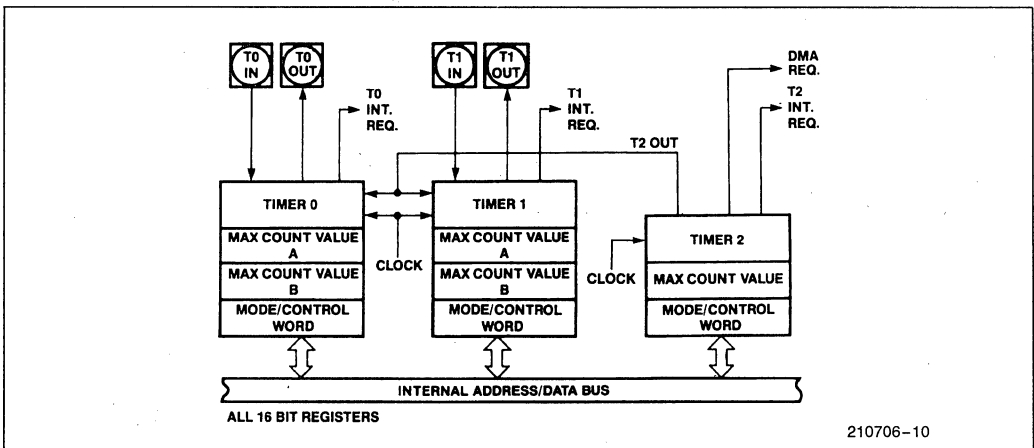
T0 IN

T0 OUT

T0 INT. REQ.

T1 IN

T1 OUT

T1 INT. REQ.

DMA REQ.

T2 INT. REQ.

T2 OUT

TIMER 0

MAX COUNT VALUE A

MAX COUNT VALUE B

MODE/CONTROL WORD

CLOCK

TIMER 1

MAX COUNT VALUE A

MAX COUNT VALUE B

MODE/CONTROL WORD

CLOCK

TIMER 2

MAX COUNT VALUE

MODE/CONTROL WORD

INTERNAL ADDRESS/DATA BUS

ALL 16 BIT REGISTERS

210706-10